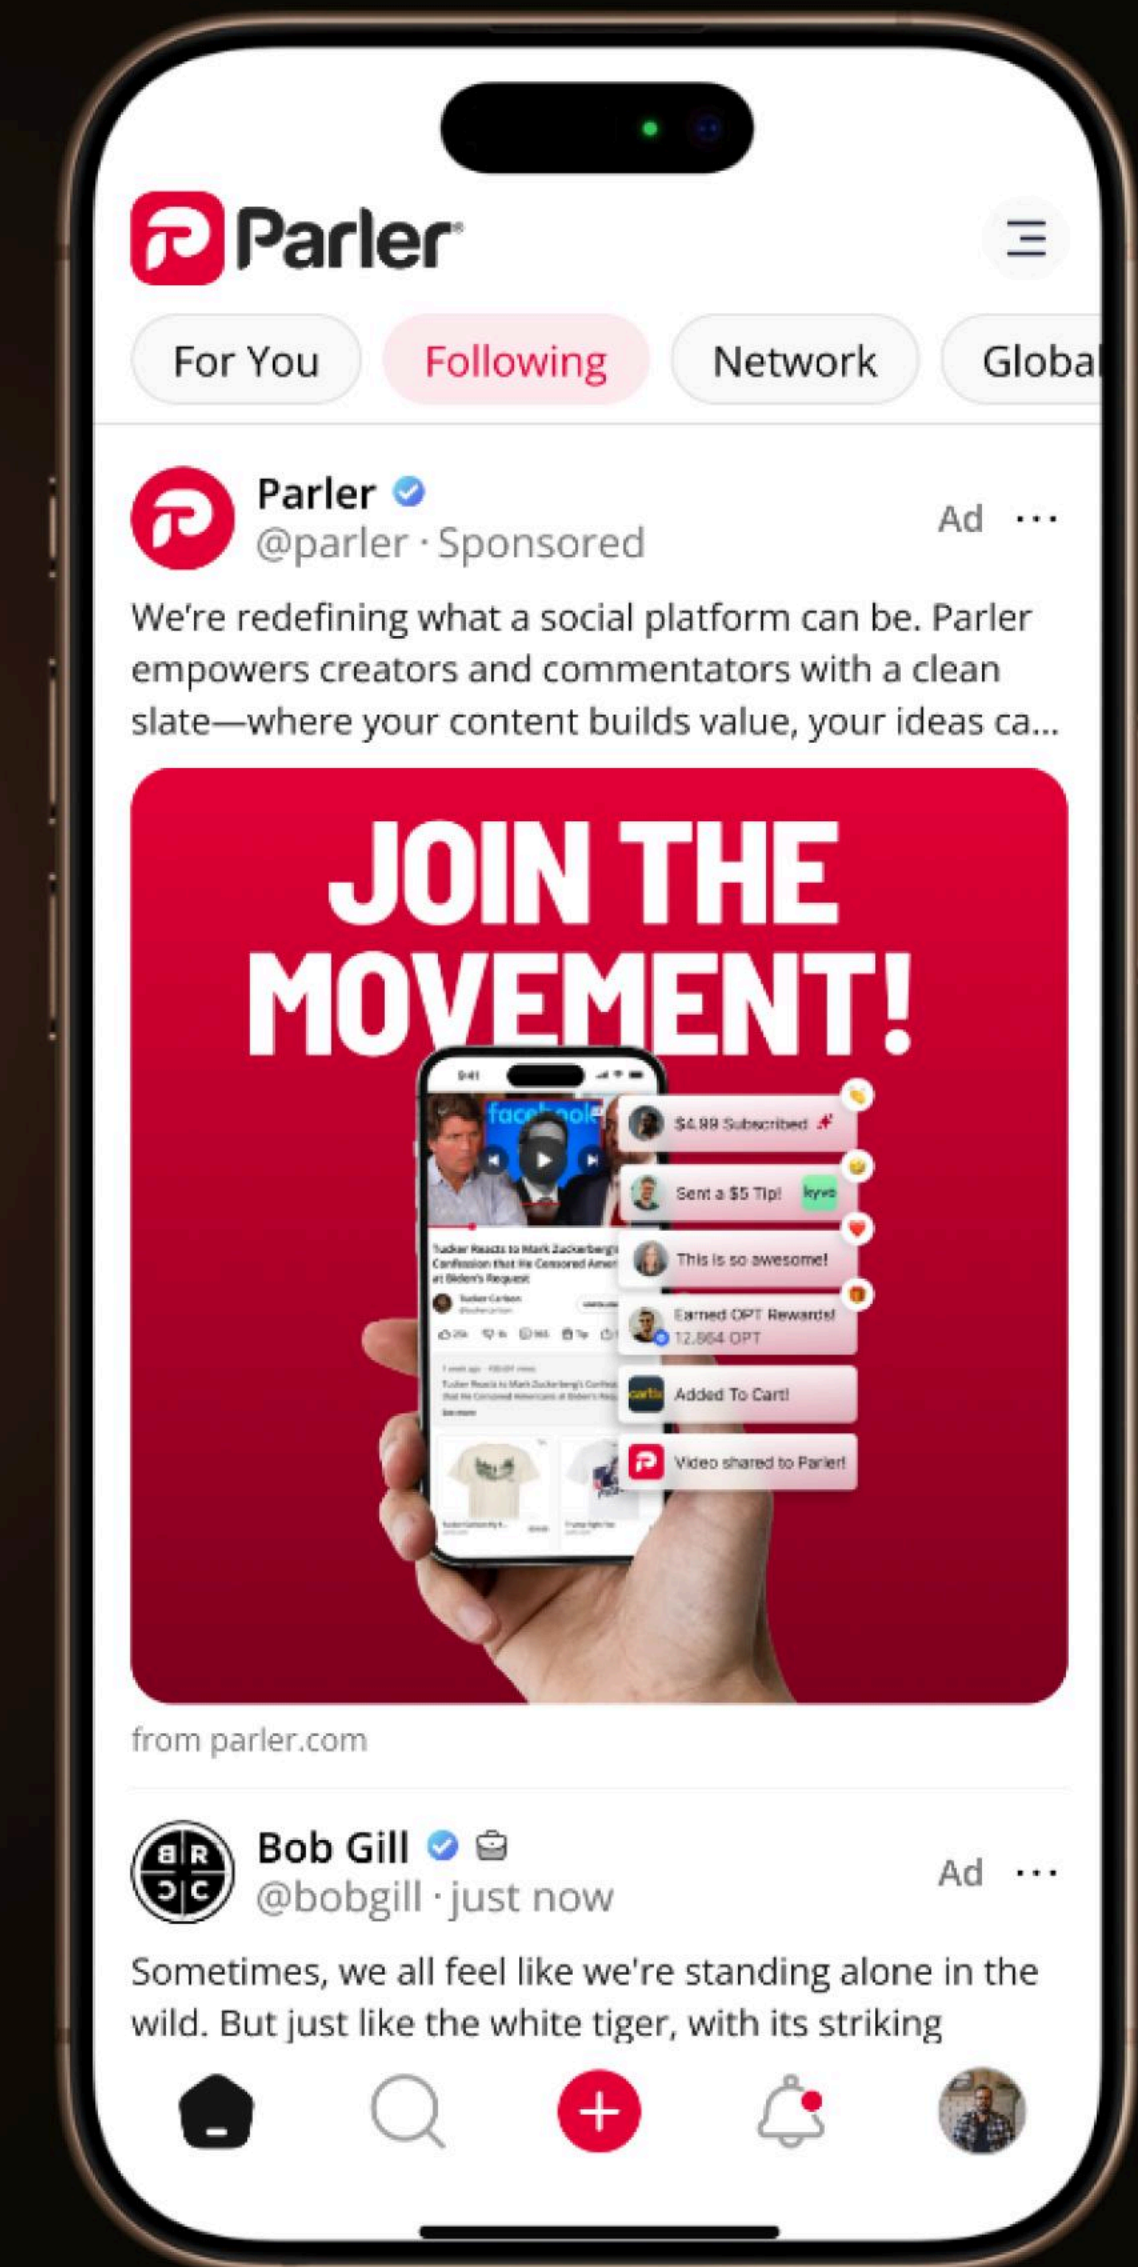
Parler

For You
Following
Network
Globa

Parler
@parler · Sponsored
Ad ···

We're redefining what a social platform can be. Parler empowers creators and commentators with a clean slate—where your content builds value, your ideas ca...

JOIN THE MOVEMENT!

9:41
facebook
Tucker Reacts to Mark Zuckerberg's Confession that He Censored Americans at Biden's Request
Tucker Carlson

$4.99 Subscribed
Sent a $5 Tip!
This is so awesome!
Earned OPT Rewards!
12,864 OPT
Added To Cart!
Video shared to Parler!

from parler.com

Bob Gill
@bobgill · just now
Ad ···

Sometimes, we all feel like we're standing alone in the wild. But just like the white tiger, with its striking